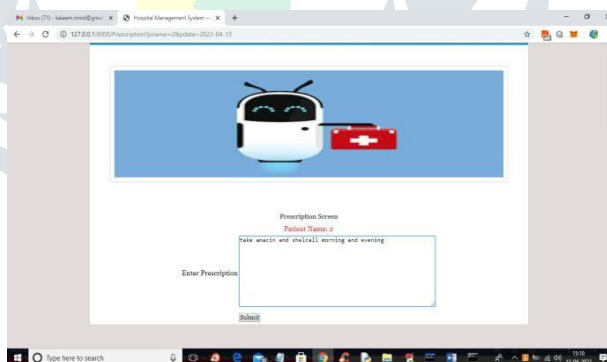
Inbox (71) - kaleem.mmd@gmail ×
Hospital Management System ×
+
127.0.0.1:8000/Prescription?pname=2&pdate=2022-04-13

Prescription Screen
Patient Name: 2

Enter Prescription
take anacin and shelcall morning and evening

Submit

Type here to search
15:10